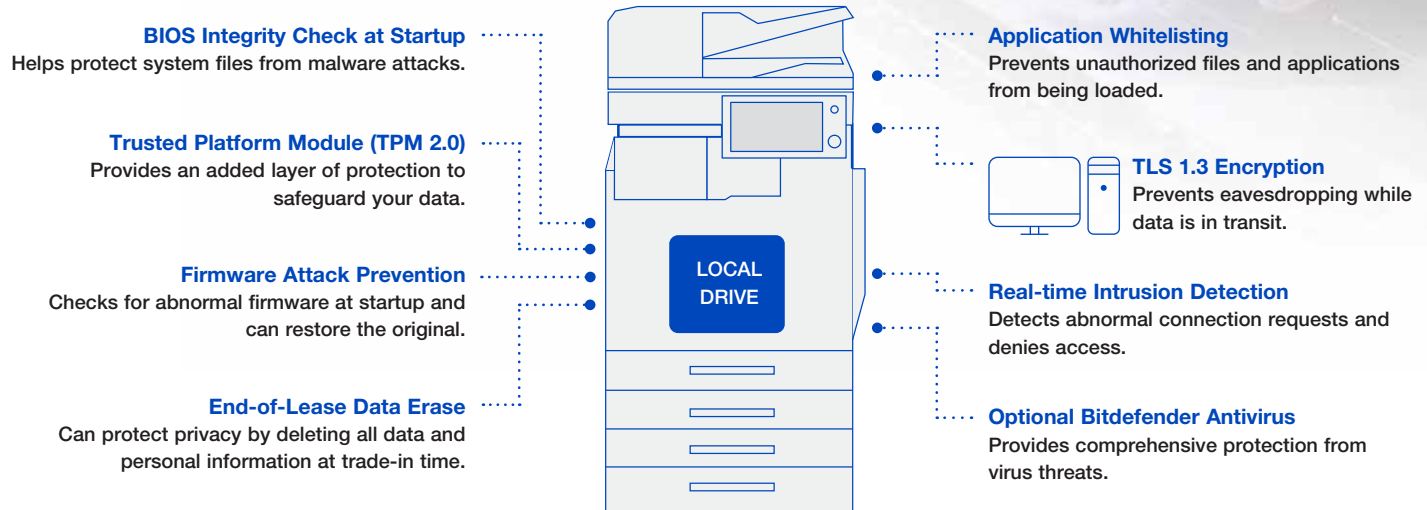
BIOS Integrity Check at Startup
Helps protect system files from malware attacks.

Trusted Platform Module (TPM 2.0)
Provides an added layer of protection to safeguard your data.

Firmware Attack Prevention
Checks for abnormal firmware at startup and can restore the original.

End-of-Lease Data Erase
Can protect privacy by deleting all data and personal information at trade-in time.

LOCAL DRIVE

Application Whitelisting
Prevents unauthorized files and applications from being loaded.

TLS 1.3 Encryption
Prevents eavesdropping while data is in transit.

Real-time Intrusion Detection
Detects abnormal connection requests and denies access.

Optional Bitdefender Antivirus
Provides comprehensive protection from virus threats.